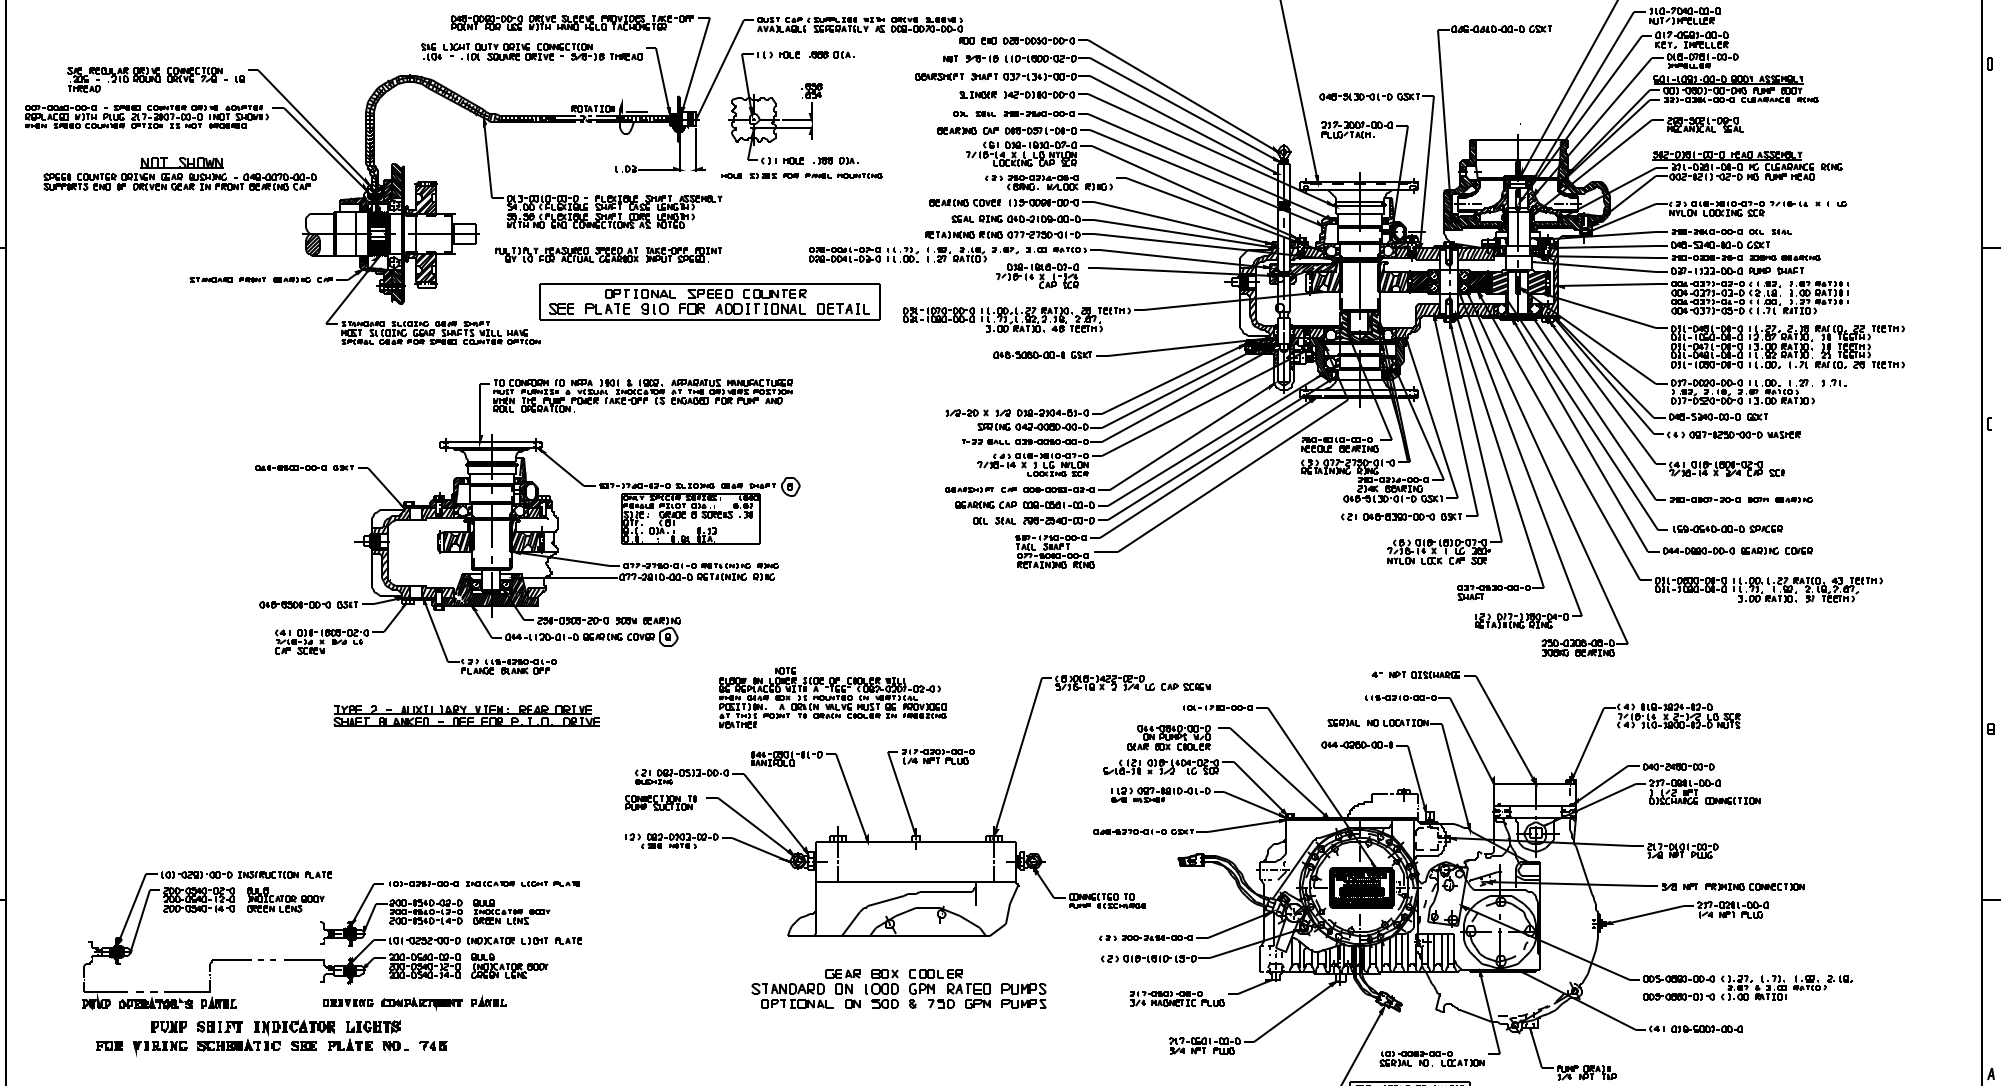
048-0080-00-0 DRIVE SLEEVE PROVIDES TAKE-OFF POINT FOR USE WITH HAND HELD TACHOMETER

DUST CAP (SUPPLIED WITH DRIVE SLEEVE) AVAILABLE SEPARATELY AS 008-0070-00-0

SAE LIGHT DUTY DRIVE CONNECTION .104 - .101 SQUARE DRIVE - 5/8-18 THREAD

SAE REGULAR DRIVE CONNECTION .205 - .210 ROUND DRIVE 7/8 - 18 THREAD

007-0060-00-0 - SPEED COUNTER DRIVE ADAPTER REPLACED WITH PLUG 217-3807-00-0 (NOT SHOWN) WHEN SPEED COUNTER OPTION IS NOT ORDERED

(1) HOLE .688 DIA.

ROTATION

.650 .654

1.03

(1) HOLE .188 DIA.

HOLE SIZES FOR PANEL MOUNTING

NOT SHOWN
SPEED COUNTER DRIVEN GEAR BUSHING - 049-0070-00-0 SUPPORTS END OF DRIVEN GEAR IN FRONT BEARING CAP

013-0010-00-0 - FLEXIBLE SHAFT ASSEMBLY 54.00 (FLEXIBLE SHAFT CASE LENGTH) 55.50 (FLEXIBLE SHAFT CORE LENGTH) WITH NO END CONNECTIONS AS NOTED

MULTIPLY MEASURED SPEED AT TAKE-OFF POINT BY 1.0 FOR ACTUAL GEARBOX INPUT SPEED.

STANDARD FRONT BEARING CAP

OPTIONAL SPEED COUNTER
SEE PLATE 910 FOR ADDITIONAL DETAIL

STANDARD SLIDING GEAR SHAFT MOST SLIDING GEAR SHAFTS WILL HAVE SPIRAL GEAR FOR SPEED COUNTER OPTION

TO CONFORM TO NFPA 1901 & 1902, APPARATUS MANUFACTURER MUST FURNISH A VISUAL INDICATOR AT THE DRIVERS POSITION WHEN THE PUMP POWER TAKE-OFF IS ENGAGED FOR PUMP AND ROLL OPERATION.

046-8500-00-0 GSKT

037-1740-02-0 SLIDING GEAR SHAFT (B)

ONLY SPICER SERIES: 1680 FEMALE PILOT DIA.: 6.87 SIZE: GRADE 8 SCREWS .38 QTY: (8) B.C. DIA.: 8.13 B.C. : 8.94 DIA.

077-2750-01-0 RETAINING RING
077-2810-00-0 RETAINING RING

046-8500-00-0 GSKT

(4) 018-1808-02-0 7/16-14 X 3/4 LG CAP SCREW

250-0308-20-0 308W BEARING

044-1120-01-0 BEARING COVER (B)

(2) 115-8250-01-0 FLANGE BLANK OFF

TYPE 2 - AUXILIARY VIEW: REAR DRIVE SHAFT BLANKED - OFF FOR P.T.O. DRIVE

ROD END 028-0030-00-0
NUT 5/8-18 110-1600-02-0
GEARSHIFT SHAFT 037-1341-00-0
SLINGER 042-0180-00-0
OIL SEAL 288-2560-00-0
BEARING CAP 008-0371-08-0
(6) 018-1810-07-0 7/16-14 X 1 LG NYLON LOCKING CAP SCR
(2) 250-0214-08-0 (BRNG. W/LOCK RING)
BEARING COVER 115-0098-00-0
SEAL RING 040-2109-00-0
RETAINING RING 077-2750-01-0
028-0041-02-0 (1.71, 1.92, 2.18, 2.67, 3.00 RATIO)
028-0041-03-0 (1.00, 1.27 RATIO)
018-1818-07-0 7/16-14 X 1-1/4 CAP SCR
031-1070-00-0 (1.00,1.27 RATIO), 28 TEETH
031-1080-00-0 (1.71,1.92,2.18, 2.67, 3.00 RATIO), 48 TEETH
046-5080-00-0 GSKT
1/2-20 X 1/2 018-2104-81-0
SPRING 042-0080-00-0
7-32 BALL 029-0080-00-0
(4) 018-1810-07-0 7/16-14 X 1 LG NYLON LOCKING SCR
GEARSHIFT CAP 008-0083-02-0
BEARING CAP 008-0581-00-0
OIL SEAL 288-2540-00-0
037-1710-00-0 TAIL SHAFT
077-5060-00-0 RETAINING RING

046-5130-01-0 GSKT
217-3007-00-0 PLUG/TACH.
046-0610-00-0 GSKT

250-0310-00-0 NEEDLE BEARING
(2) 077-2750-01-0 RETAINING RING
250-0214-00-0 214K BEARING
046-5130-01-0 GSKT
(2) 046-6300-00-0 GSKT
(8) 018-1810-07-0 7/16-14 X 1 LG 360° NYLON LOCK CAP SCR
037-0530-00-0 SHAFT
(2) 077-1180-04-0 RETAINING RING
250-0306-08-0 306NG BEARING

310-7040-00-0 NUT/IMPELLER
017-0500-00-0 KEY, IMPELLER
016-0781-00-0 IMPELLER
501-1001-00-0 BODY ASSEMBLY
001-0800-00-0 NG PUMP BODY
321-0381-00-0 CLEARANCE RING
288-3021-08-0 MECHANICAL SEAL
502-0181-00-0 HEAD ASSEMBLY
321-0381-08-0 NG CLEARANCE RING
002-0211-02-0 NG PUMP HEAD
(2) 018-1810-07-0 7/16-14 X 1 LG NYLON LOCKING SCR
288-2610-00-0 OIL SEAL
046-5340-00-0 GSKT
250-0306-26-0 306NG BEARING
037-1133-00-0 PUMP SHAFT
004-0371-02-0 (1.92, 2.67 RATIO)
004-0371-03-0 (2.18, 3.00 RATIO)
004-0371-04-0 (1.00, 1.27 RATIO)
004-0371-05-0 (1.71 RATIO)
031-0481-08-0 (1.27, 2.18 RATIO, 22 TEETH)
031-1080-08-0 (2.67 RATIO), 18 TEETH
031-0471-08-0 (3.00 RATIO), 16 TEETH
031-0481-08-0 (1.92 RATIO), 21 TEETH
031-1080-08-0 (1.00, 1.71 RATIO, 28 TEETH)
017-0020-00-0 (1.00, 1.27, 1.71, 1.92, 2.18, 2.67 RATIO)
017-0520-00-0 (3.00 RATIO)
046-5340-00-0 GSKT
(4) 097-8250-00-0 WASHER
(4) 018-1808-02-0 7/16-14 X 3/4 LG CAP SCR
250-0307-20-0 307W BEARING
150-0640-00-0 SPACER
044-0890-00-0 BEARING COVER
031-0800-08-0 (1.00,1.27 RATIO, 43 TEETH)
031-1080-08-0 (1.71, 1.92, 2.18,2.67, 3.00 RATIO), 37 TEETH

NOTE
ELBOW ON LOWER SIDE OF COOLER WILL BE REPLACED WITH A "TEE" (082-0307-02-0) WHEN GEAR BOX IS MOUNTED IN VERTICAL POSITION. A DRAIN VALVE MUST BE PROVIDED AT THIS POINT TO DRAIN COOLER IN FREEZING WEATHER

(8) 018-3422-02-0 5/16-18 X 2 3/4 LG CAP SCREW

046-0801-81-0 MANIFOLD
217-0201-00-0 1/4 NPT PLUG
(2) 082-0513-00-0 BUSHING
CONNECTION TO PUMP SUCTION
(2) 082-0303-02-0 (SEE NOTE)
CONNECTED TO PUMP DISCHARGE

GEAR BOX COOLER
STANDARD ON 1000 GPM RATED PUMPS
OPTIONAL ON 500 & 750 GPM PUMPS

4" NPT DISCHARGE
115-0210-00-0
101-1710-00-0
SERIAL NO LOCATION
044-0260-00-0
046-0810-00-0 ON PUMPS W/O GEAR BOX COOLER
(12) 018-1404-02-0 5/16-18 X 3/4 LG SCR
(12) 097-0810-01-0 LOCK WASHER
046-6270-01-0 GSKT
(4) 018-1824-02-0 7/16-14 X 2-1/2 LG SCR
(4) 310-1800-02-0 NUTS
040-2480-00-0
217-0081-00-0 3 1/2 NPT DISCHARGE CONNECTION
217-0101-00-0 1/8 NPT PLUG
3/8 NPT PRIMING CONNECTION
217-0201-00-0 1/4 NPT PLUG
(2) 200-2494-00-0
(2) 018-1810-15-0
217-0501-08-0 3/4 MAGNETIC PLUG
217-0501-00-0 3/4 NPT PLUG
101-0082-00-0 SERIAL NO. LOCATION
PUMP DRAIN 1/4 NPT TAP
005-0880-00-0 (1.27, 1.71, 1.92, 2.18, 2.67 & 3.00 RATIO)
005-0880-01-0 (1.00 RATIO)
(4) 018-5002-00-0

101-0293-00-0 INSTRUCTION PLATE
200-0540-02-0 BULB
200-0540-12-0 INDICATOR BODY
200-0540-14-0 GREEN LENS
101-0252-00-0 INDICATOR LIGHT PLATE
200-0540-02-0 BULB
200-0540-12-0 INDICATOR BODY
200-0540-14-0 GREEN LENS
101-0252-00-0 INDICATOR LIGHT PLATE
200-0540-02-0 BULB
200-0540-12-0 INDICATOR BODY
200-0540-14-0 GREEN LENS

PUMP OPERATOR'S PANEL
DRIVING COMPARTMENT PANEL

PUMP SHIFT INDICATOR LIGHTS
FOR WIRING SCHEMATIC SEE PLATE NO. 745

D
C
B
A